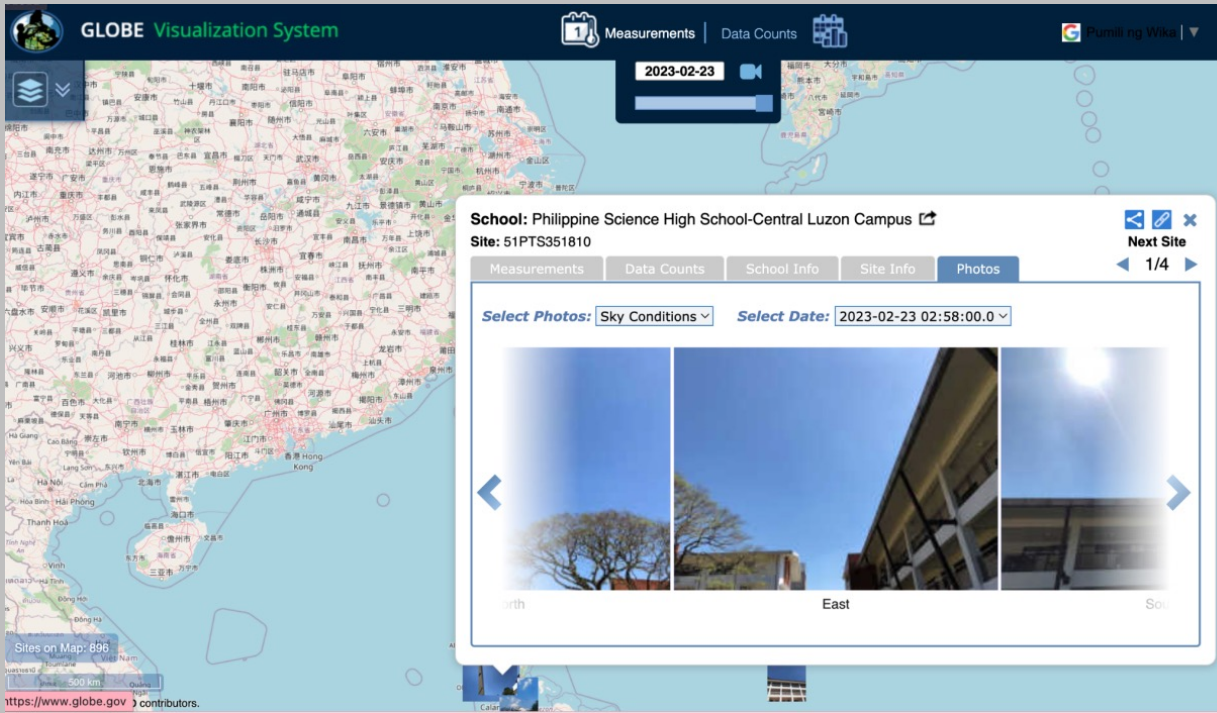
GLOBE Visualization System

Measurements | Data Counts

Pumili ng Wika | ▼

2023-02-23

School: Philippine Science High School-Central Luzon Campus
Site: 51PTS351810

Next Site
1/4

Measurements | Data Counts | School Info | Site Info | Photos

Select Photos: Sky Conditions
Select Date: 2023-02-23 02:58:00.0

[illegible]rth
East
Sou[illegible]

Sites on Map: 896

500 km

https://www.globe.gov
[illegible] contributors.